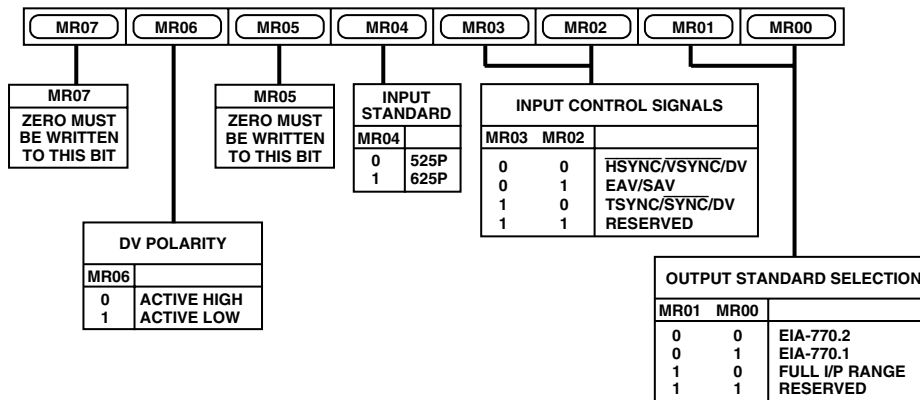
MR07 MR06 MR05 MR04 MR03 MR02 MR01 MR00

MR07
ZERO MUST BE WRITTEN TO THIS BIT

MR05
ZERO MUST BE WRITTEN TO THIS BIT

INPUT STANDARD

| MR04 | |
|---|---|
| 0 | 525P |
| 1 | 625P |

INPUT CONTROL SIGNALS

| MR03 | MR02 | |
|---|---|---|
| 0 | 0 | $\overline{HSYNC}$/$\overline{VSYNC}$/DV |
| 0 | 1 | EAV/SAV |
| 1 | 0 | TSYNC/$\overline{SYNC}$/DV |
| 1 | 1 | RESERVED |

DV POLARITY

| MR06 | |
|---|---|
| 0 | ACTIVE HIGH |
| 1 | ACTIVE LOW |

OUTPUT STANDARD SELECTION

| MR01 | MR00 | |
|---|---|---|
| 0 | 0 | EIA-770.2 |
| 0 | 1 | EIA-770.1 |
| 1 | 0 | FULL I/P RANGE |
| 1 | 1 | RESERVED |